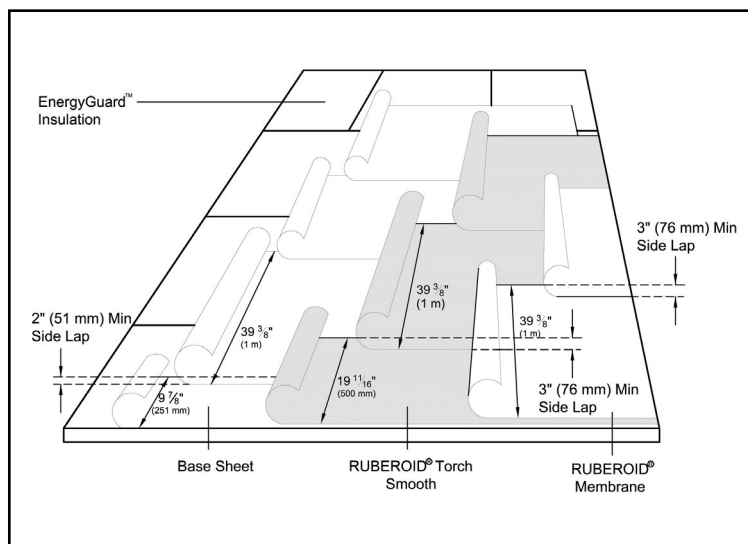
EnergyGuard™ Insulation

3" (76 mm) Min Side Lap

2" (51 mm) Min Side Lap

$39\,^3\!/_8$" (1 m)

$39\,^3\!/_8$" (1 m)

$39\,^3\!/_8$" (1 m)

$9\,^7\!/_8$" (251 mm)

$19\,^{11}\!/_{16}$" (500 mm)

3" (76 mm) Min Side Lap

Base Sheet

RUBEROID® Torch Smooth

RUBEROID® Membrane